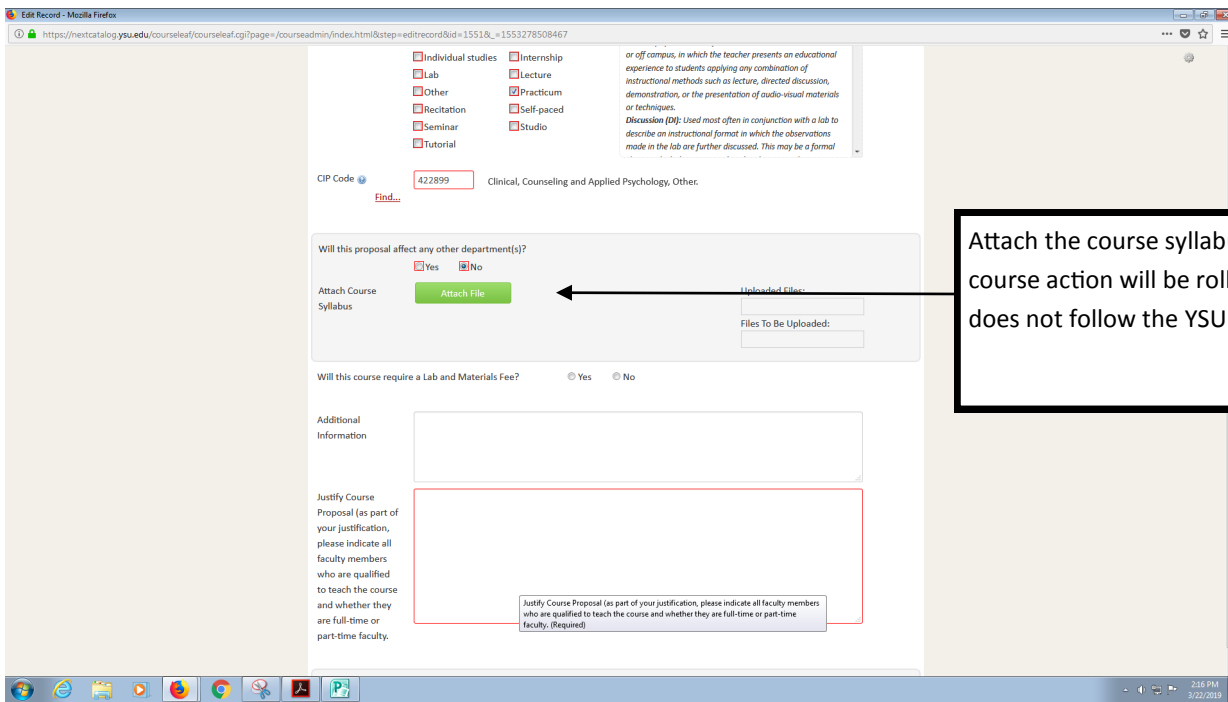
Edit Record - Mozilla Firefox

https://nextcatalog.ysu.edu/courseleaf/courseleaf.cgi?page=/courseadmin/index.html&step=editrecord&id=1551&_=1553278508467

Individual studies
Internship
Lab
Lecture
Other
Practicum
Recitation
Self-paced
Seminar
Studio
Tutorial

or off campus, in which the teacher presents an educational experience to students applying any combination of instructional methods such as lecture, directed discussion, demonstration, or the presentation of audio-visual materials or techniques.
**Discussion (DI):** Used most often in conjunction with a lab to describe an instructional format in which the observations made in the lab are further discussed. This may be a formal

CIP Code
Find...
422899
Clinical, Counseling and Applied Psychology, Other.

Will this proposal affect any other department(s)?
Yes
No

Attach Course Syllabus
Attach File

Uploaded Files:

Files To Be Uploaded:

Will this course require a Lab and Materials Fee?
Yes
No

Additional Information

Justify Course Proposal (as part of your justification, please indicate all faculty members who are qualified to teach the course and whether they are full-time or part-time faculty.

Justify Course Proposal (as part of your justification, please indicate all faculty members who are qualified to teach the course and whether they are full-time or part-time faculty. (Required)

Attach the course syllab
course action will be rol
does not follow the YSU

2:16 PM
3/22/2019